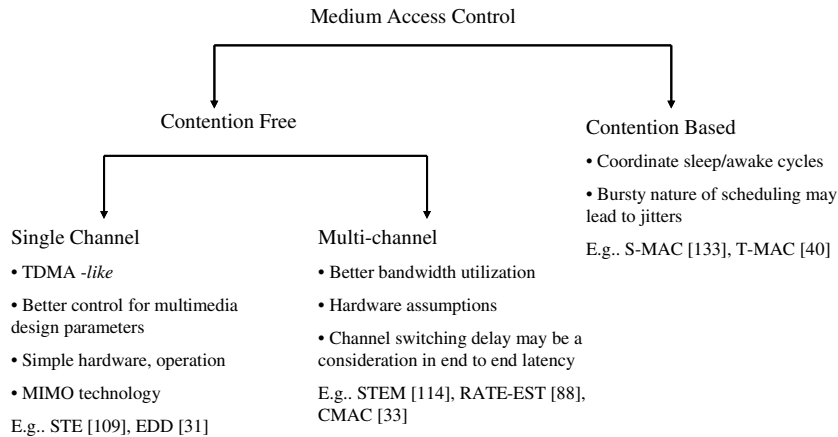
Medium Access Control

Contention Free

Single Channel

• TDMA -like

• Better control for multimedia design parameters

• Simple hardware, operation

• MIMO technology

E.g.. STE [109], EDD [31]

Multi-channel

• Better bandwidth utilization

• Hardware assumptions

• Channel switching delay may be a consideration in end to end latency

E.g.. STEM [114], RATE-EST [88], CMAC [33]

Contention Based

• Coordinate sleep/awake cycles

• Bursty nature of scheduling may lead to jitters

E.g.. S-MAC [133], T-MAC [40]